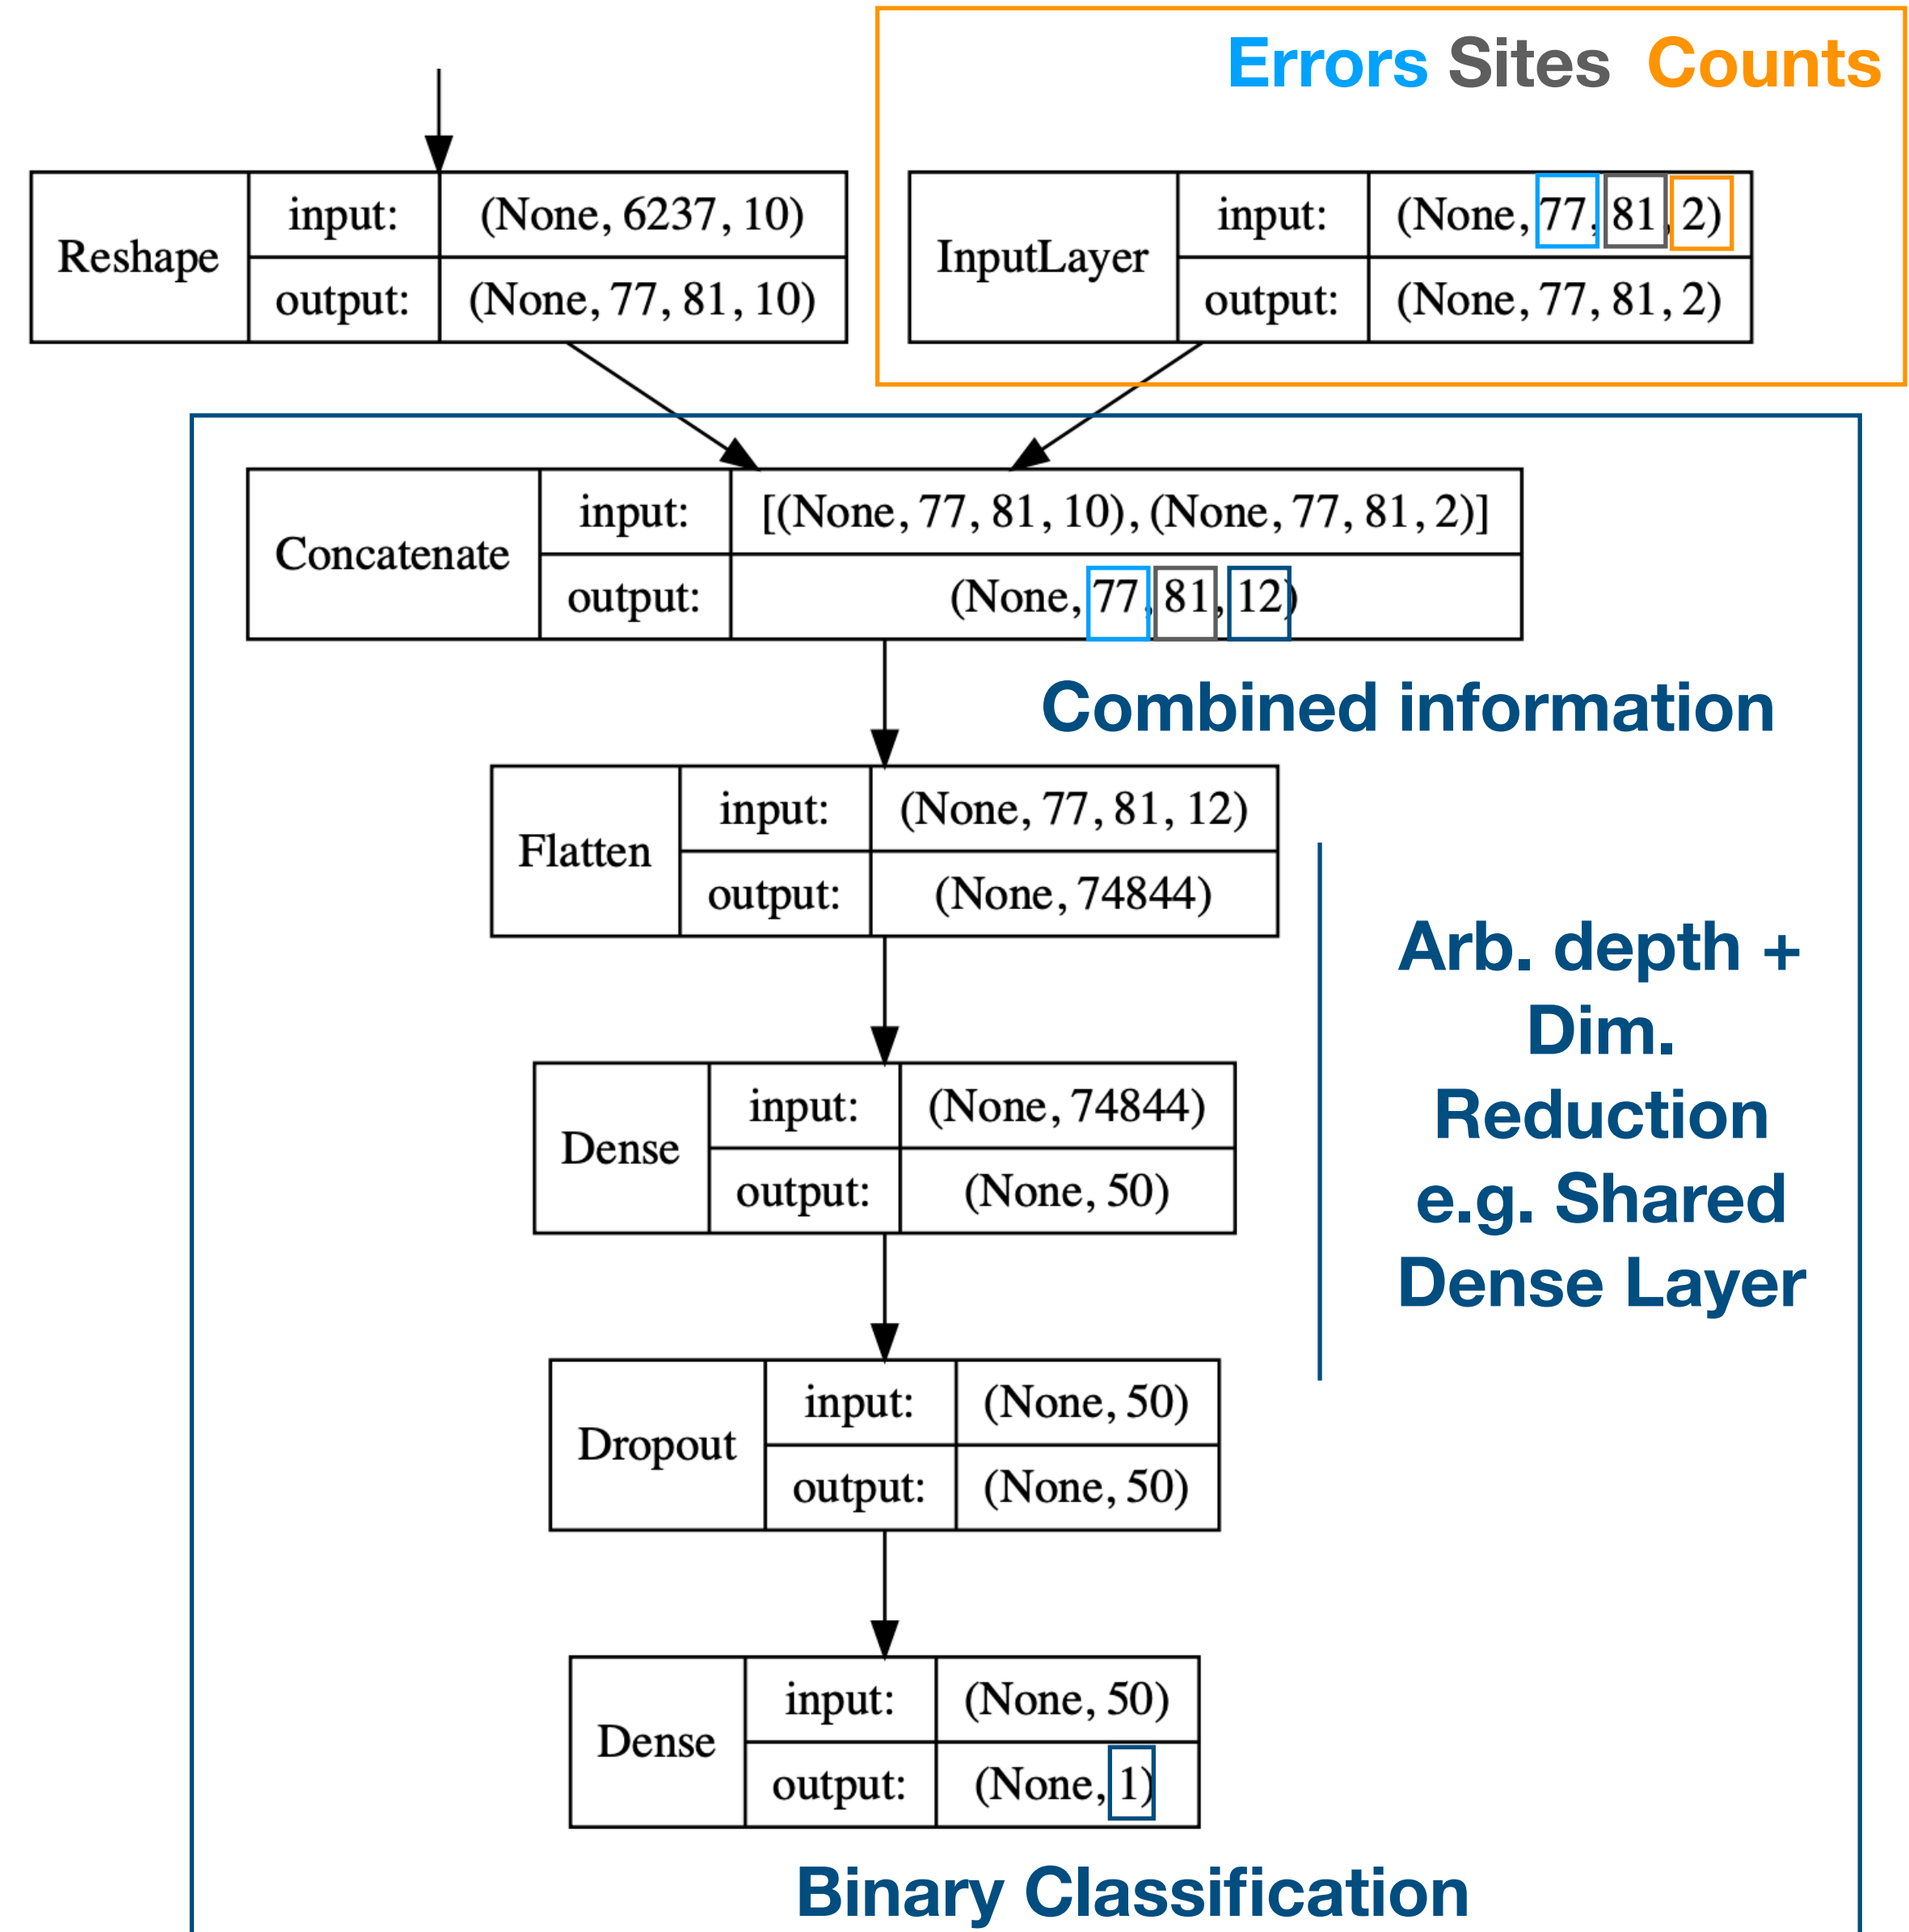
Errors Sites Counts

| Reshape | input: | (None, 6237, 10) |
|---|---|---|
| | output: | (None, 77, 81, 10) |

| InputLayer | input: | (None, 77, 81, 2) |
|---|---|---|
| | output: | (None, 77, 81, 2) |

| Concatenate | input: | [(None, 77, 81, 10), (None, 77, 81, 2)] |
|---|---|---|
| | output: | (None, 77, 81, 12) |

Combined information

| Flatten | input: | (None, 77, 81, 12) |
|---|---|---|
| | output: | (None, 74844) |

Arb. depth + Dim. Reduction e.g. Shared Dense Layer

| Dense | input: | (None, 74844) |
|---|---|---|
| | output: | (None, 50) |

| Dropout | input: | (None, 50) |
|---|---|---|
| | output: | (None, 50) |

| Dense | input: | (None, 50) |
|---|---|---|
| | output: | (None, 1) |

Binary Classification